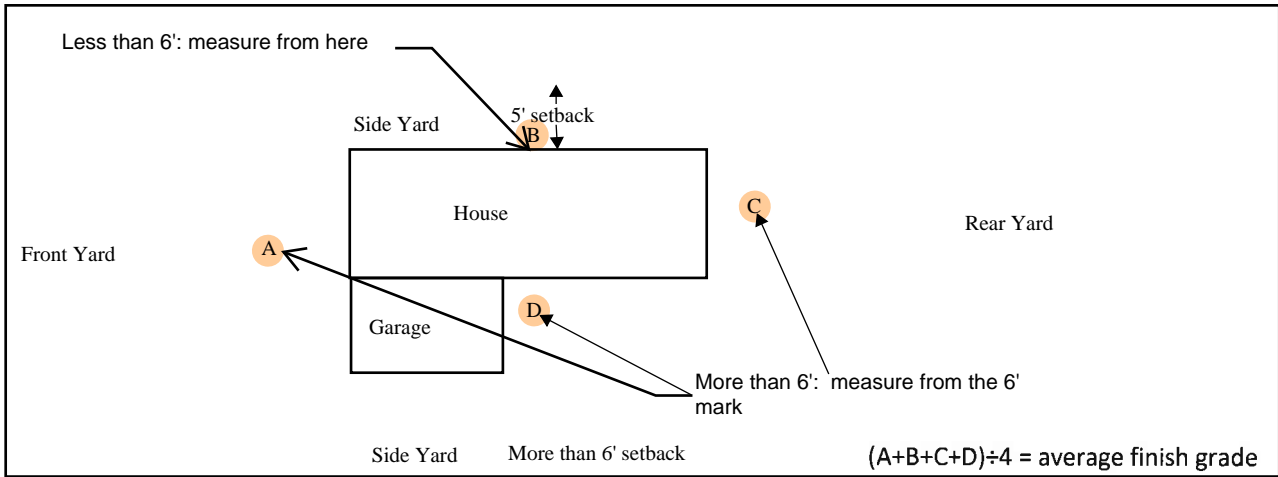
Less than 6': measure from here

5' setback

Side Yard

B

House

C

Rear Yard

Front Yard

A

Garage

D

More than 6': measure from the 6' mark

Side Yard

More than 6' setback

$(A+B+C+D)\div4$ = average finish grade